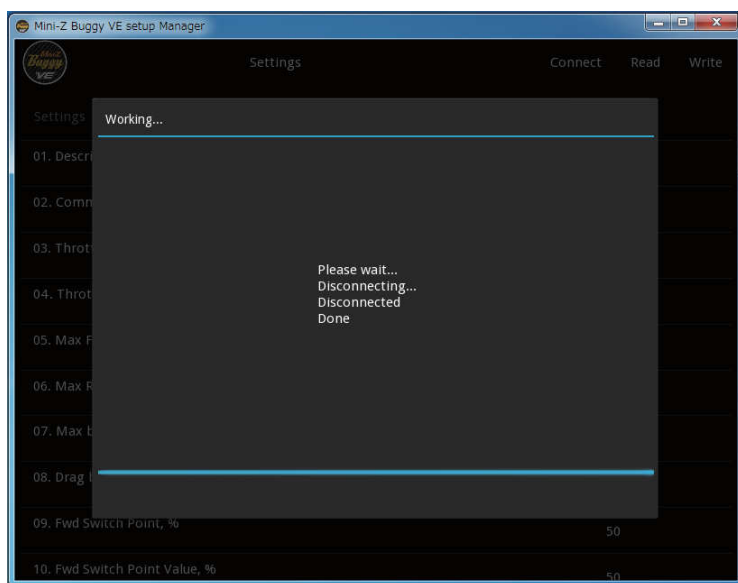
Mini-Z Buggy VE setup Manager

Mini-Z Buggy VE

Settings

Connect Read Write

Settings

Working...

01. Descr

02. Comm

03. Throt

04. Throt

05. Max F

06. Max R

07. Max b

08. Drag

Please wait...
Disconnecting...
Disconnected
Done

09. Fwd Switch Point, %

50

10. Fwd Switch Point Value, %

50